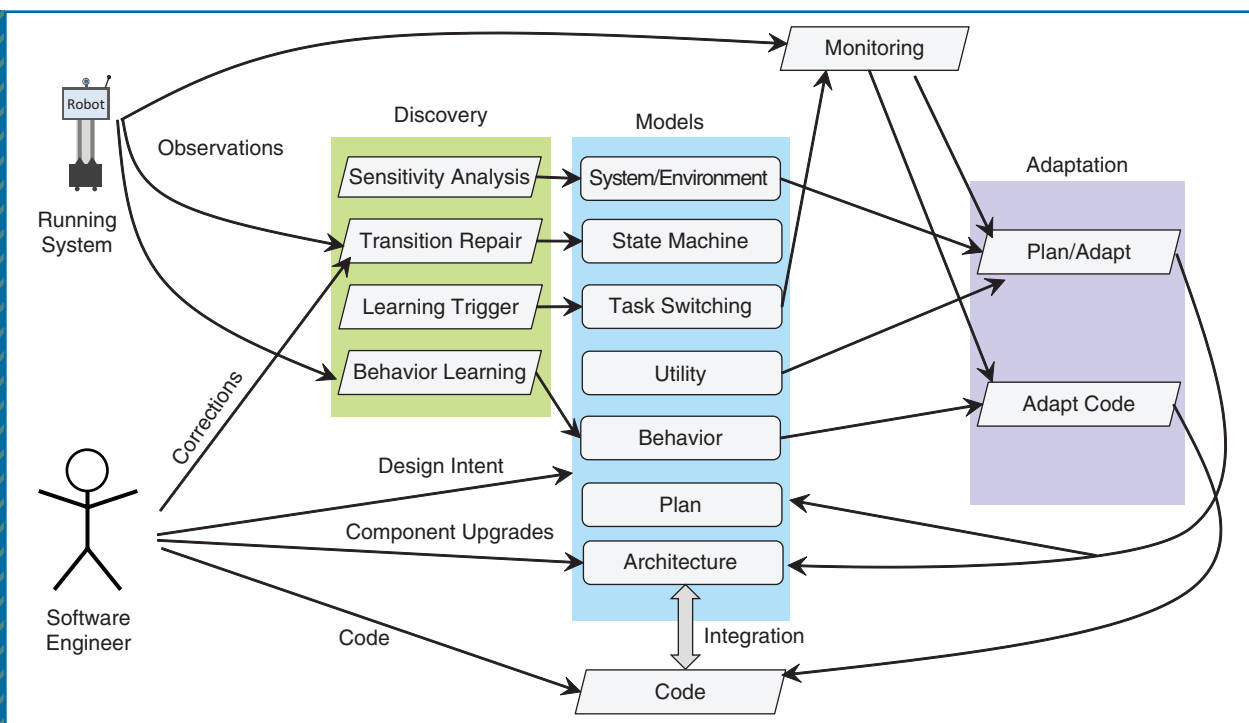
Monitoring

Robot

Running System

Observations

Discovery

Models

Adaptation

Sensitivity Analysis

System/Environment

Transition Repair

State Machine

Plan/Adapt

Learning Trigger

Task Switching

Behavior Learning

Utility

Adapt Code

Corrections

Behavior

Design Intent

Plan

Component Upgrades

Architecture

Software Engineer

Code

Integration

Code